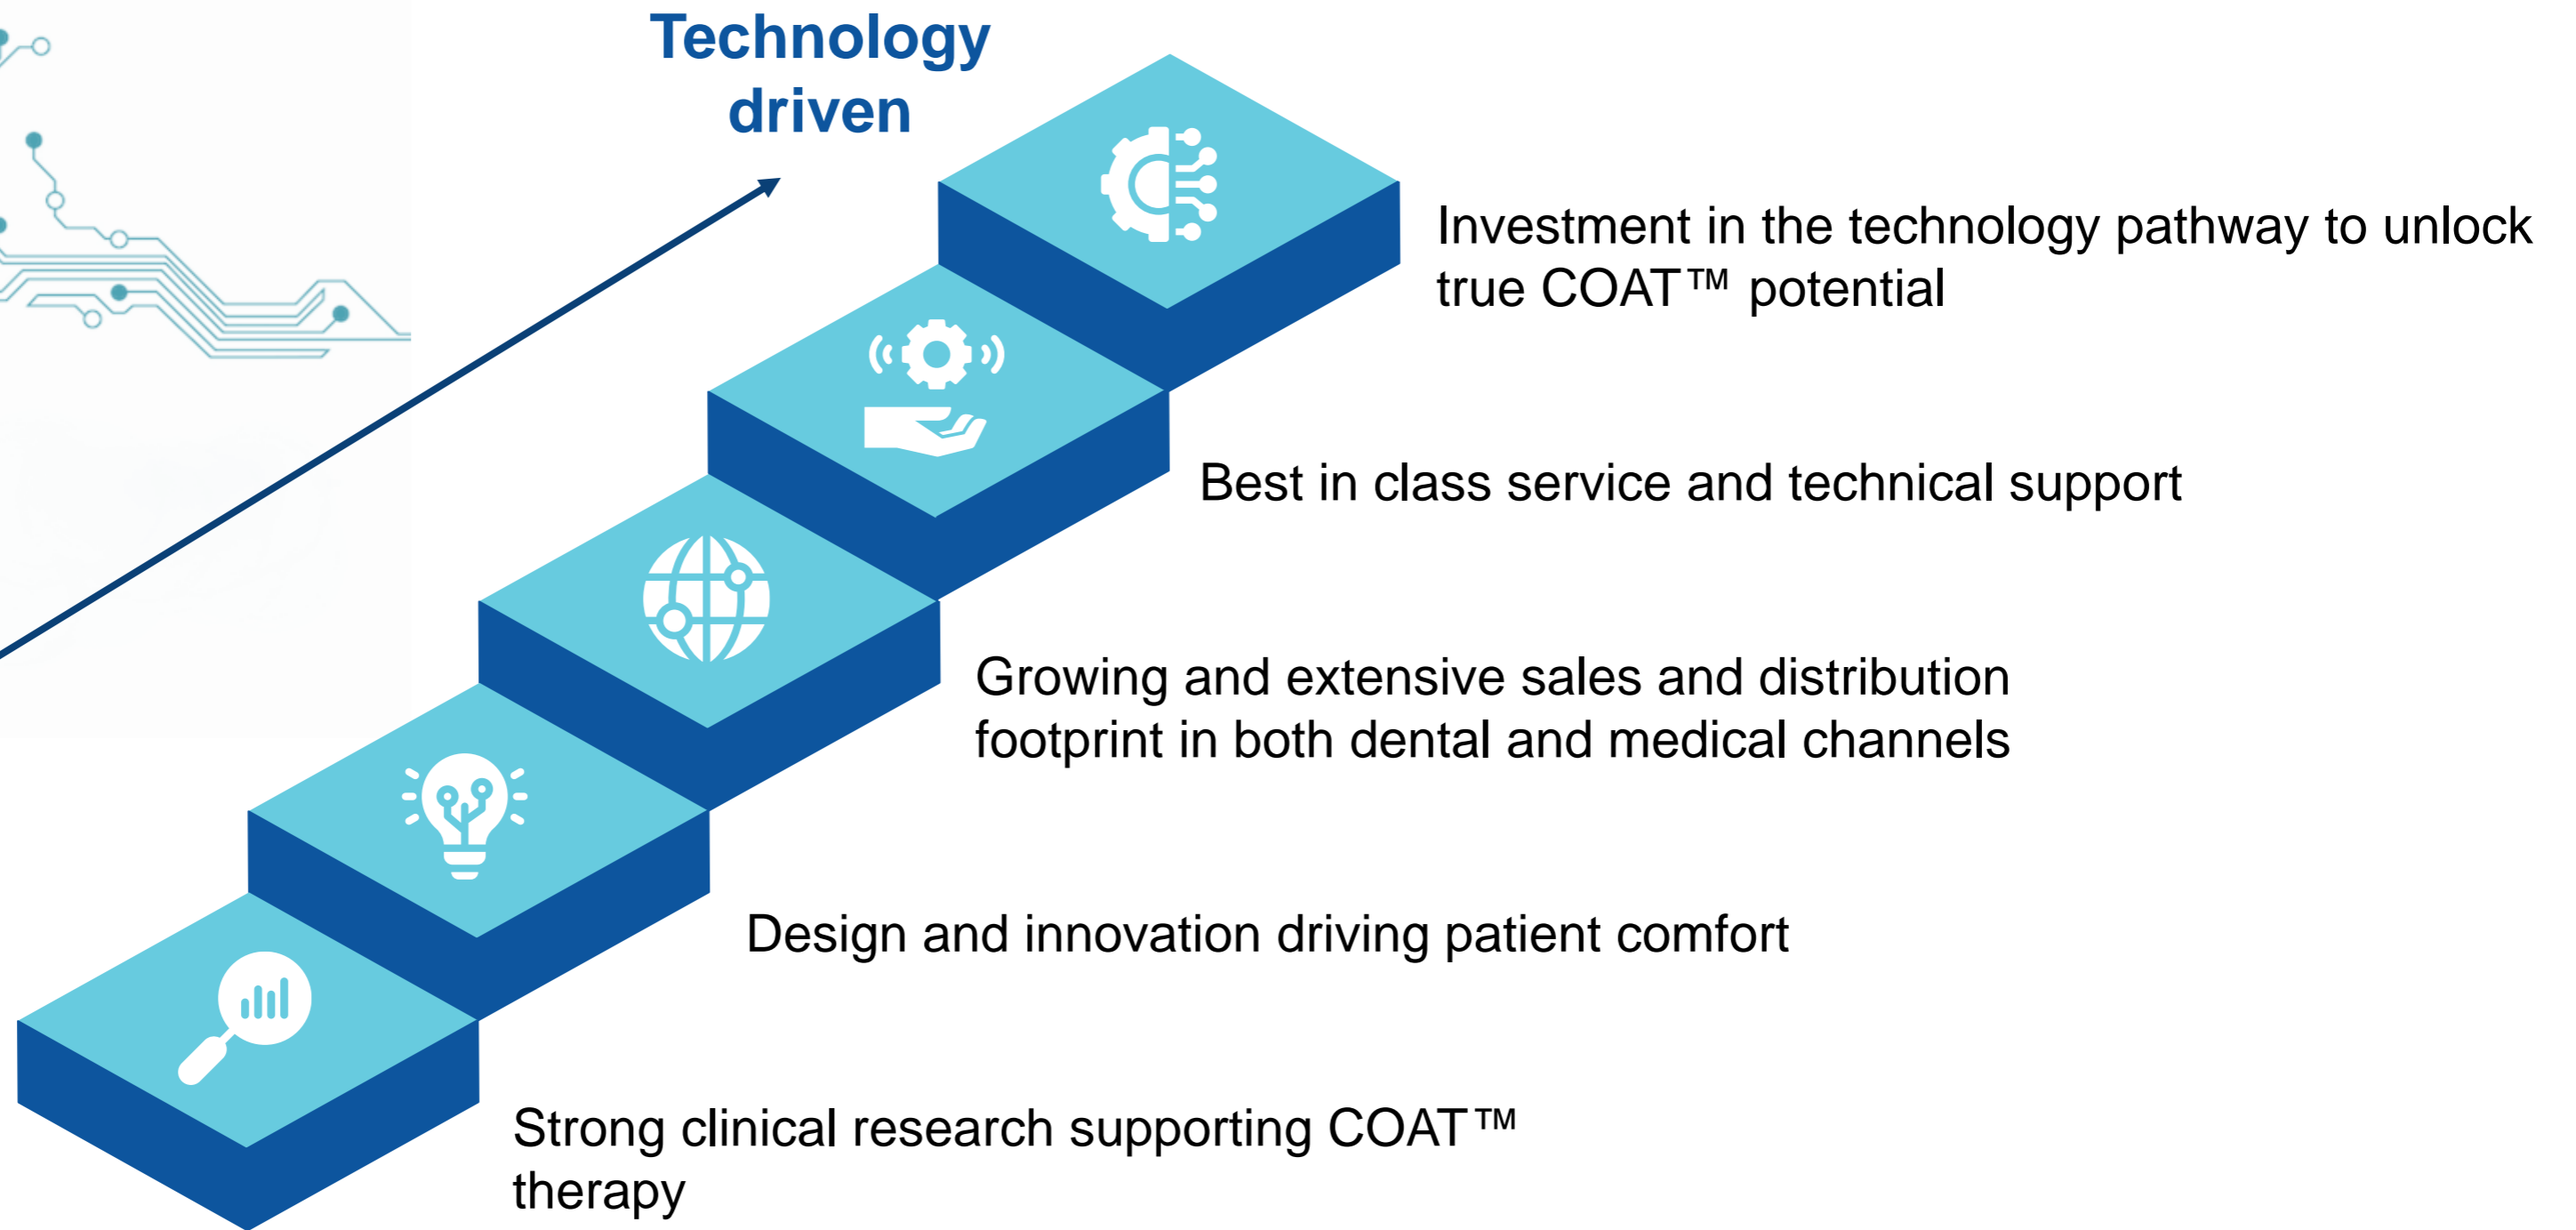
Technology driven

Investment in the technology pathway to unlock true COAT™ potential

Best in class service and technical support

Growing and extensive sales and distribution footprint in both dental and medical channels

Design and innovation driving patient comfort

Strong clinical research supporting COAT™ therapy